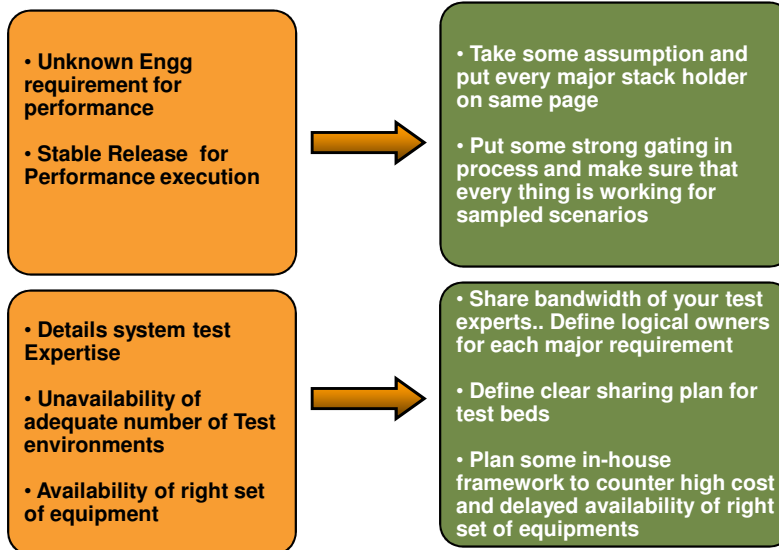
• Unknown Engg requirement for performance

• Stable Release for Performance execution

• Take some assumption and put every major stack holder on same page

• Put some strong gating in process and make sure that every thing is working for sampled scenarios

• Details system test Expertise

• Unavailability of adequate number of Test environments

• Availability of right set of equipment

• Share bandwidth of your test experts.. Define logical owners for each major requirement

• Define clear sharing plan for test beds

• Plan some in-house framework to counter high cost and delayed availability of right set of equipments